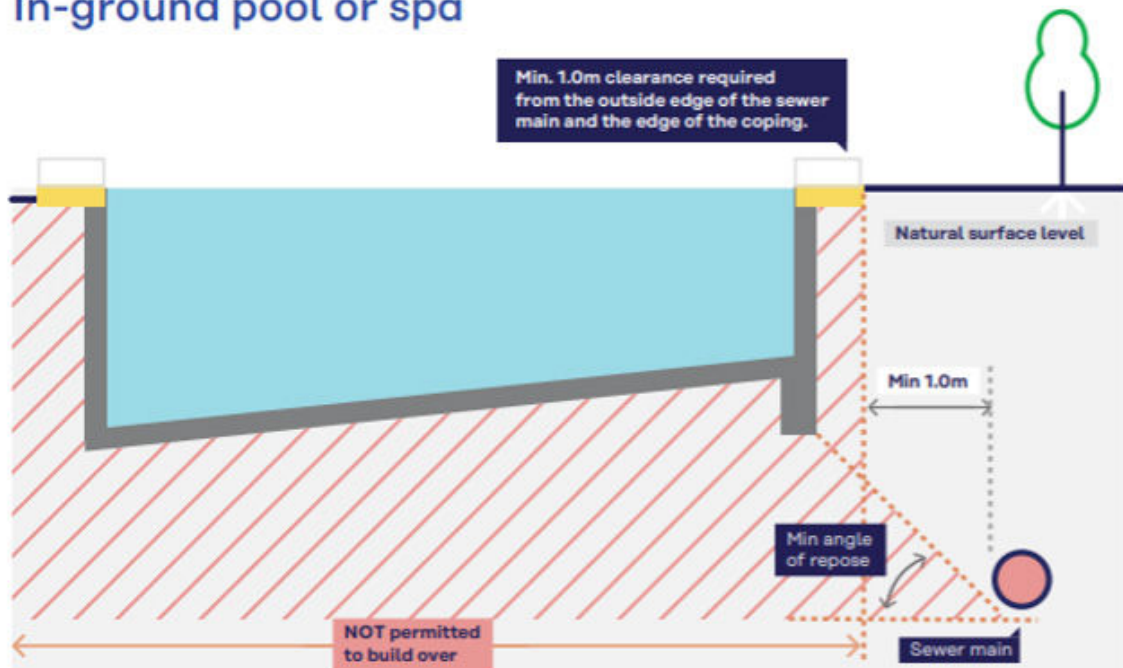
In-ground pool or spa

Min. 1.0m clearance required from the outside edge of the sewer main and the edge of the coping.

Natural surface level

Min 1.0m

Min angle of repose

NOT permitted to build over

Sewer main